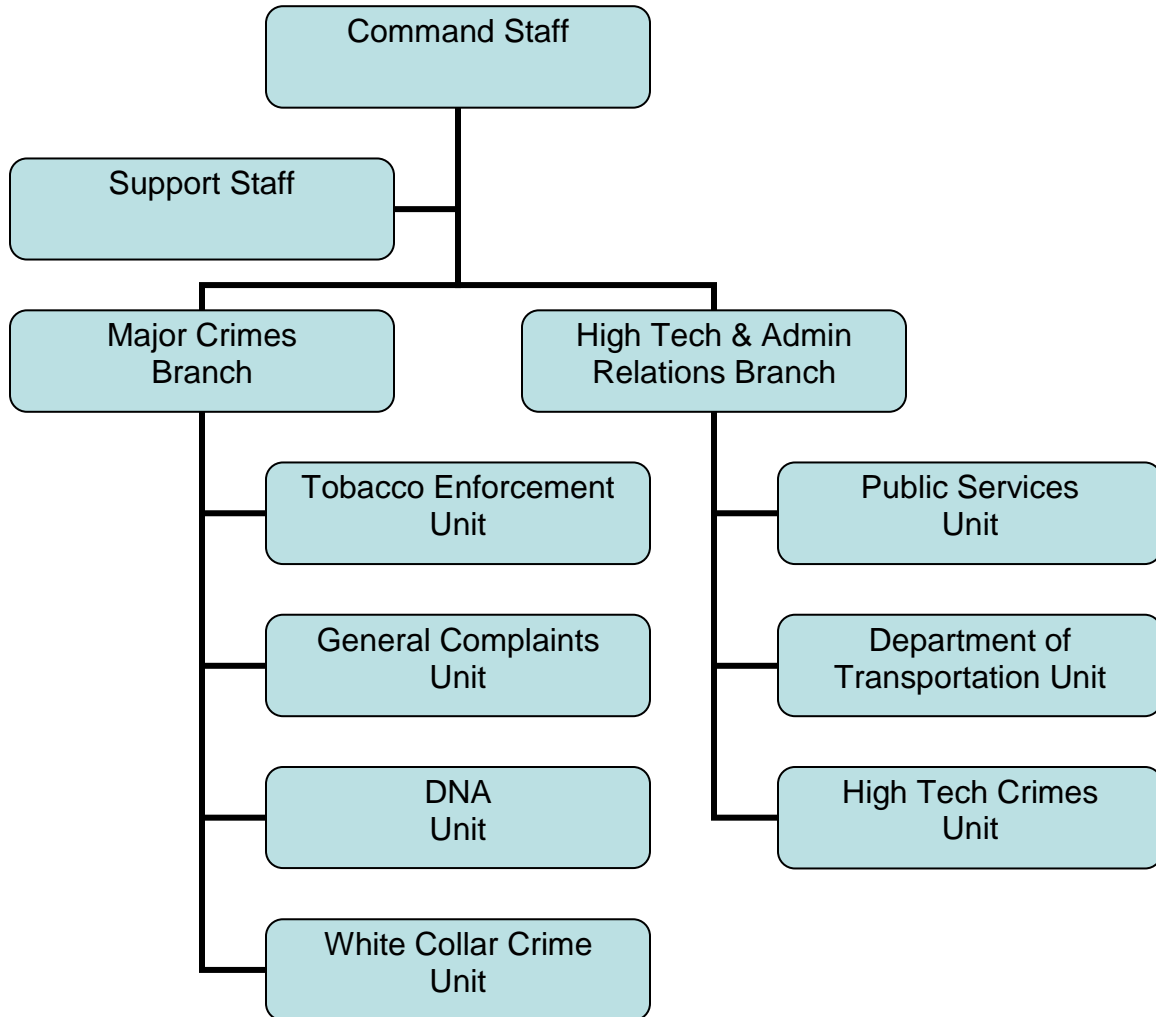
Command Staff

Support Staff

Major Crimes Branch

High Tech & Admin Relations Branch

Tobacco Enforcement Unit

General Complaints Unit

DNA Unit

White Collar Crime Unit

Public Services Unit

Department of Transportation Unit

High Tech Crimes Unit